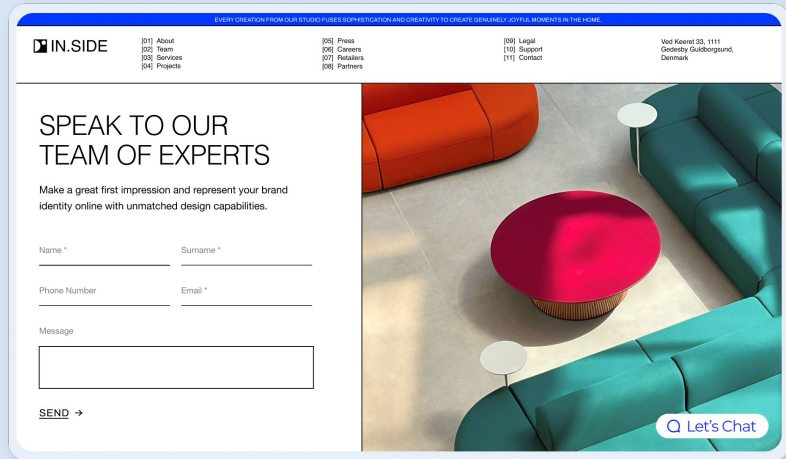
EVERY CREATION FROM OUR STUDIO FUSES SOPHISTICATION AND CREATIVITY TO CREATE GENUINELY JOYFUL MOMENTS IN THE HOME

IN.SIDE

[01] About
[02] Team
[03] Services
[04] Projects

[05] Press
[06] Careers
[07] Retailers
[08] Partners

[09] Legal
[10] Support
[11] Contact

Vod Keeret 33, 1111
Gedesby Guldborgsund,
Denmark

SPEAK TO OUR TEAM OF EXPERTS

Make a great first impression and represent your brand identity online with unmatched design capabilities.

Name *

Surname *

Phone Number

Email *

Message

SEND →

Let's Chat